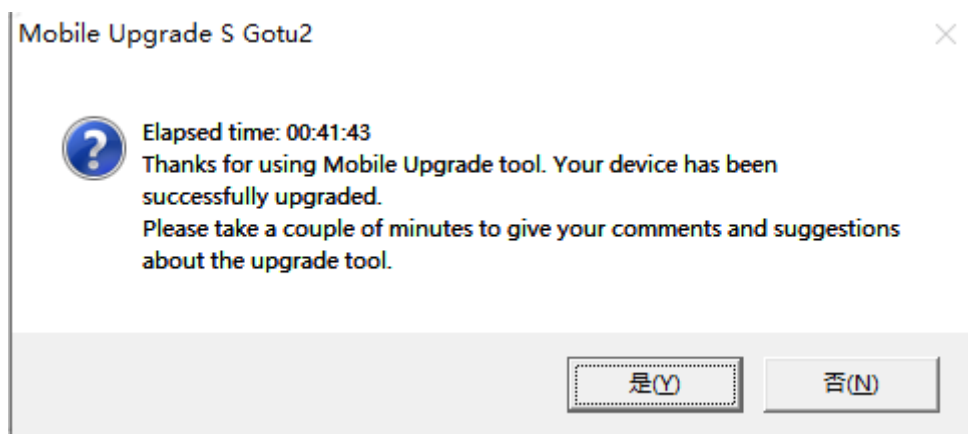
Mobile Upgrade S Gotu2

Elapsed time: 00:41:43
Thanks for using Mobile Upgrade tool. Your device has been successfully upgraded.
Please take a couple of minutes to give your comments and suggestions about the upgrade tool.

是(Y)

否(N)